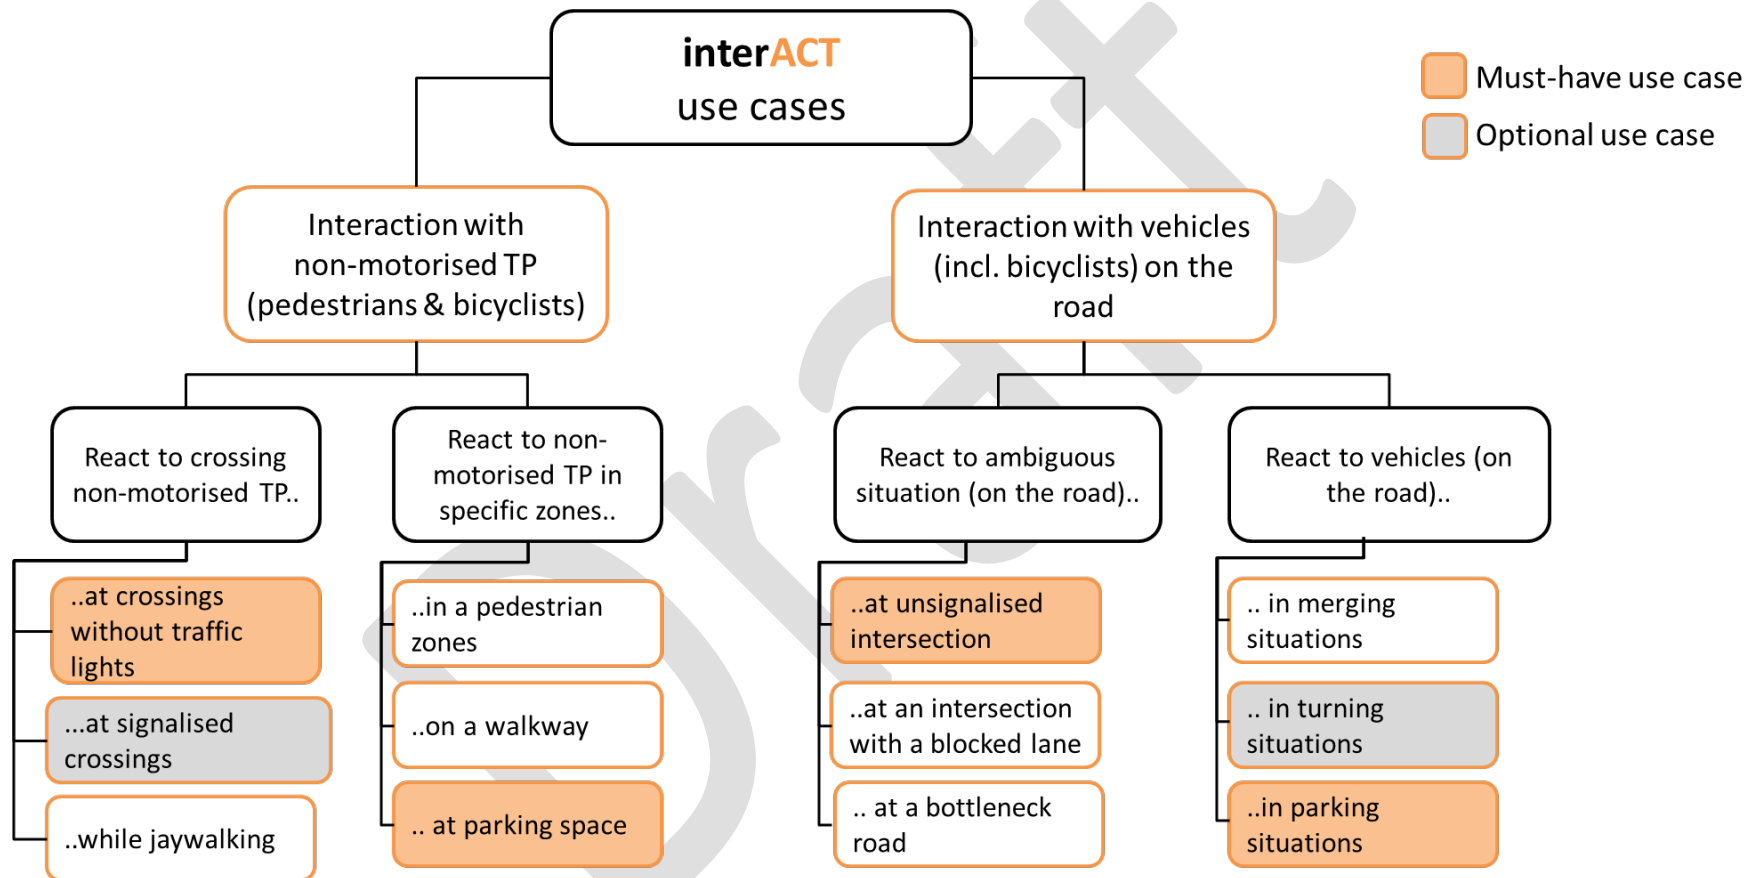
interACT
use cases

Must-have use case
Optional use case

Interaction with non-motorised TP (pedestrians & bicyclists)

Interaction with vehicles (incl. bicyclists) on the road

React to crossing non-motorised TP..

React to non-motorised TP in specific zones..

React to ambiguous situation (on the road)..

React to vehicles (on the road)..

..at crossings without traffic lights

...at signalised crossings

..while jaywalking

..in a pedestrian zones

..on a walkway

.. at parking space

..at unsignalised intersection

..at an intersection with a blocked lane

.. at a bottleneck road

.. in merging situations

.. in turning situations

..in parking situations

Draft